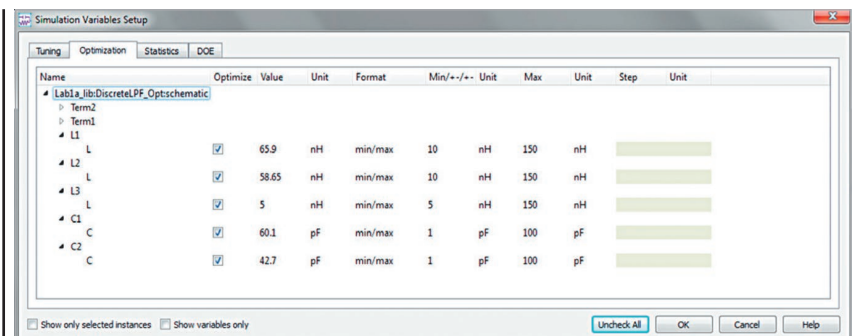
Simulation Variables Setup

Tuning | Optimization | Statistics | DOE

| Name | Optimize | Value | Unit | Format | Min/+-/+- | Unit | Max | Unit | Step | Unit |
|---|---|---|---|---|---|---|---|---|---|---|
| Lab1a_lib:DiscreteLPF_Opt:schematic | | | | | | | | | | |
| Term2 | | | | | | | | | | |
| Term1 | | | | | | | | | | |
| L1 | | | | | | | | | | |
| L | ☑ | 65.9 | nH | min/max | 10 | nH | 150 | nH | | |
| L2 | | | | | | | | | | |
| L | ☑ | 58.65 | nH | min/max | 10 | nH | 150 | nH | | |
| L3 | | | | | | | | | | |
| L | ☑ | 5 | nH | min/max | 5 | nH | 150 | nH | | |
| C1 | | | | | | | | | | |
| C | ☑ | 60.1 | pF | min/max | 1 | pF | 100 | pF | | |
| C2 | | | | | | | | | | |
| C | ☑ | 42.7 | pF | min/max | 1 | pF | 100 | pF | | |

Show only selected instances   Show variables only

Uncheck All   OK   Cancel   Help